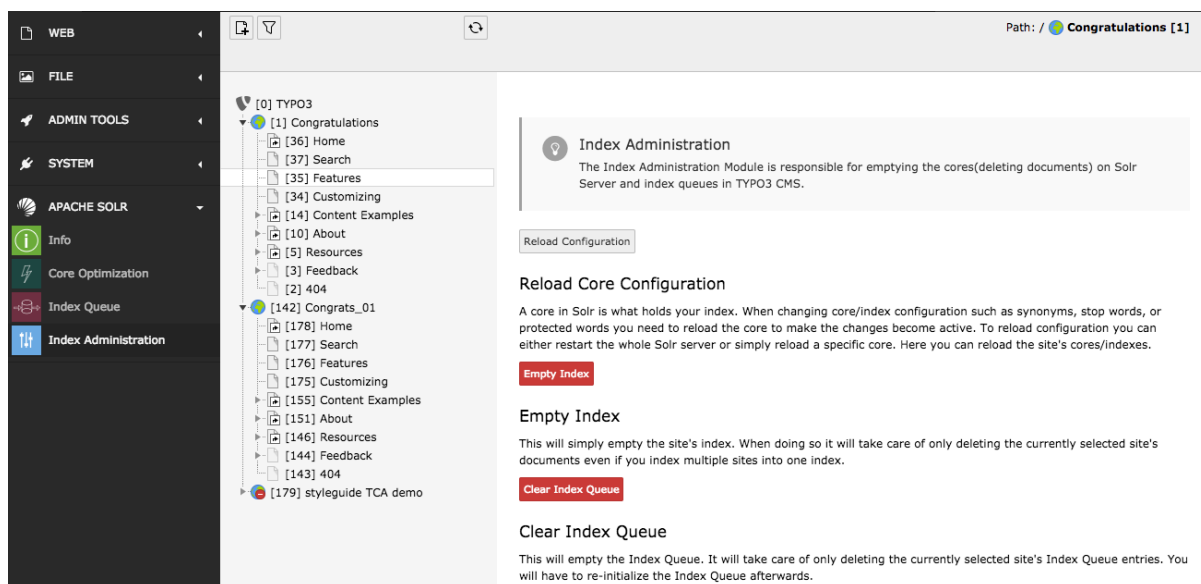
WEB
FILE
ADMIN TOOLS
SYSTEM
APACHE SOLR
Info
Core Optimization
Index Queue
Index Administration

Path: / Congratulations [1]

[0] TYPO3
[1] Congratulations
[36] Home
[37] Search
[35] Features
[34] Customizing
[14] Content Examples
[10] About
[5] Resources
[3] Feedback
[2] 404
[142] Congrats_01
[178] Home
[177] Search
[176] Features
[175] Customizing
[155] Content Examples
[151] About
[146] Resources
[144] Feedback
[143] 404
[179] styleguide TCA demo

Index Administration

The Index Administration Module is responsible for emptying the cores(deleting documents) on Solr Server and index queues in TYPO3 CMS.

Reload Configuration

Reload Core Configuration

A core in Solr is what holds your index. When changing core/index configuration such as synonyms, stop words, or protected words you need to reload the core to make the changes become active. To reload configuration you can either restart the whole Solr server or simply reload a specific core. Here you can reload the site's cores/indexes.

Empty Index

Empty Index

This will simply empty the site's index. When doing so it will take care of only deleting the currently selected site's documents even if you index multiple sites into one index.

Clear Index Queue

Clear Index Queue

This will empty the Index Queue. It will take care of only deleting the currently selected site's Index Queue entries. You will have to re-initialize the Index Queue afterwards.